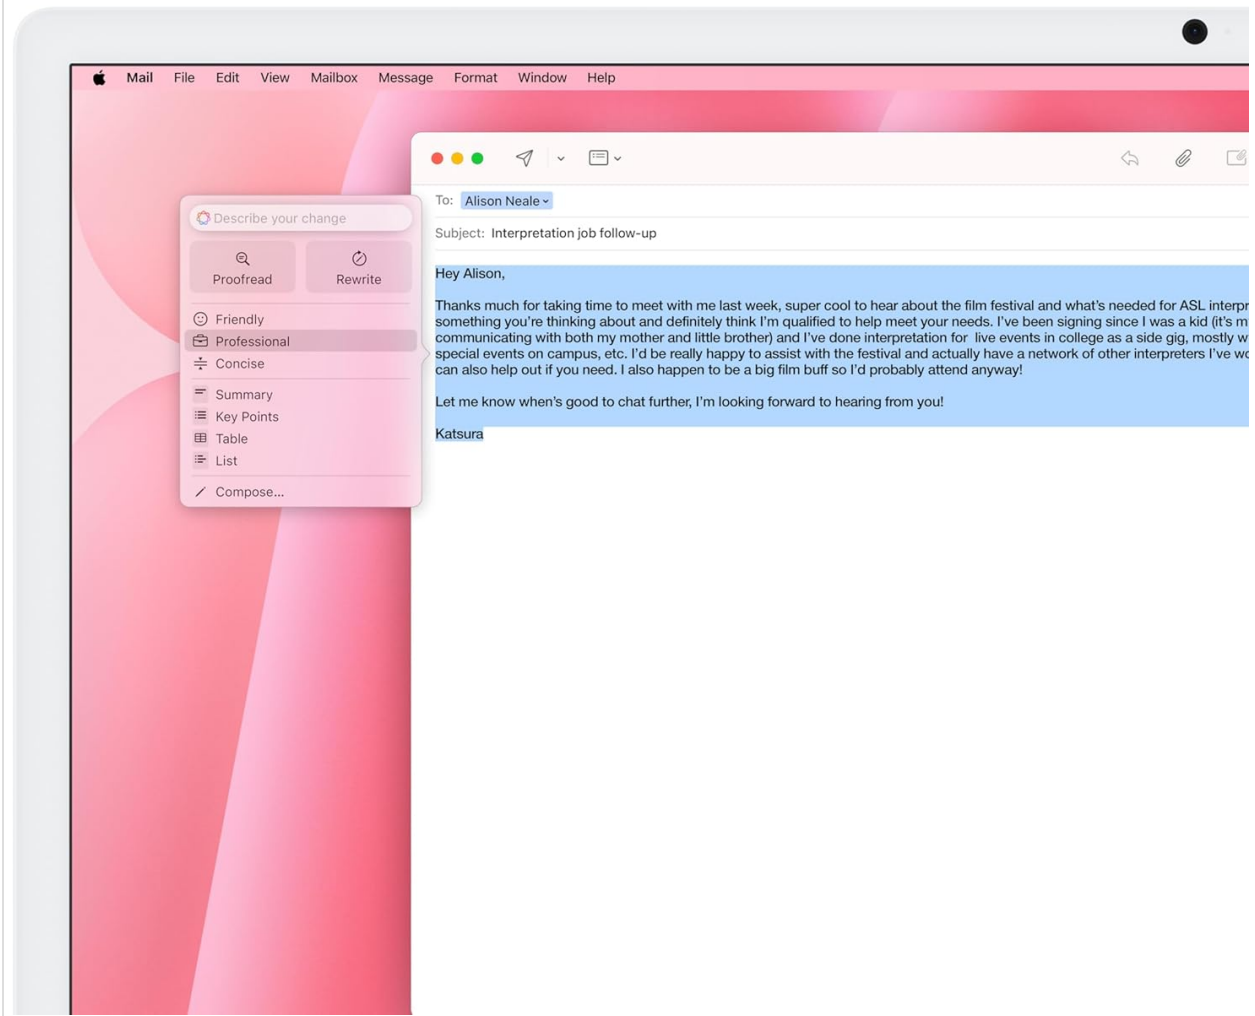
Mail File Edit View Mailbox Message Format Window Help

Describe your change

Proofread

Rewrite

Friendly

Professional

Concise

Summary

Key Points

Table

List

Compose...

To: Alison Neale

Subject: Interpretation job follow-up

Hey Alison,

Thanks much for taking time to meet with me last week, super cool to hear about the film festival and what's needed for ASL interpr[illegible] something you're thinking about and definitely think I'm qualified to help meet your needs. I've been signing since I was a kid (it's m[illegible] communicating with both my mother and little brother) and I've done interpretation for live events in college as a side gig, mostly w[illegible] special events on campus, etc. I'd be really happy to assist with the festival and actually have a network of other interpreters I've w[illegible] can also help out if you need. I also happen to be a big film buff so I'd probably attend anyway!

Let me know when's good to chat further, I'm looking forward to hearing from you!

Katsura